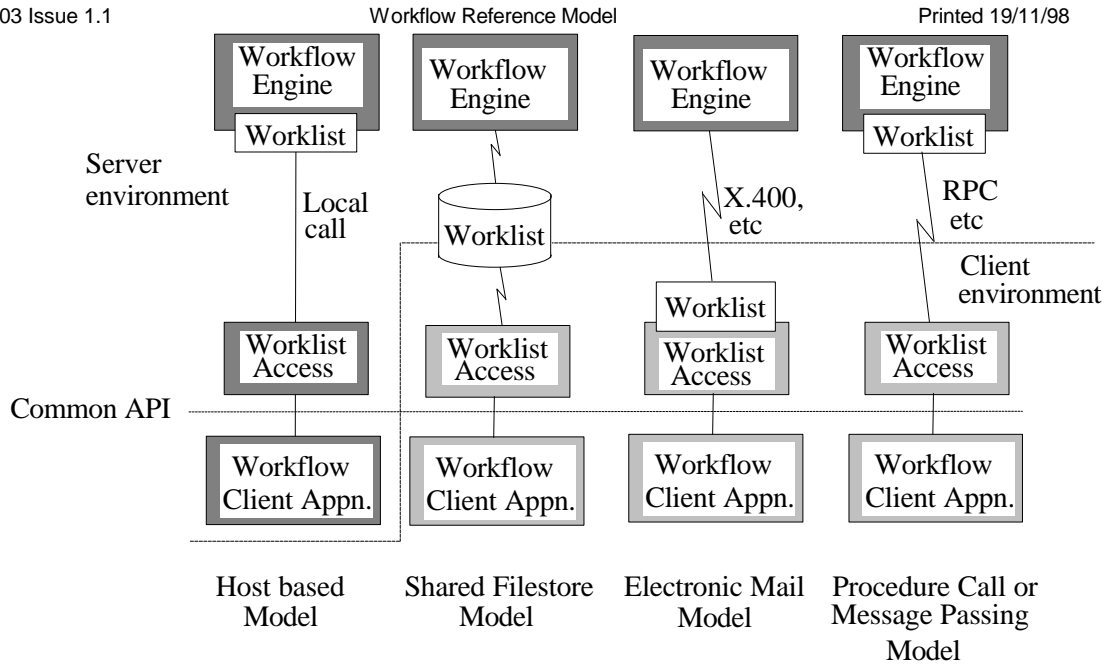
03 Issue 1.1 Workflow Reference Model Printed 19/11/98

Workflow Engine

Worklist

Server environment

Local call

Workflow Engine

Worklist

Workflow Engine

X.400, etc

Workflow Engine

Worklist

RPC etc

Client environment

Worklist

Worklist Access

Worklist Access

Worklist Access

Worklist Access

Common API

Workflow Client Appn.

Workflow Client Appn.

Workflow Client Appn.

Workflow Client Appn.

Host based Model

Shared Filestore Model

Electronic Mail Model

Procedure Call or Message Passing Model